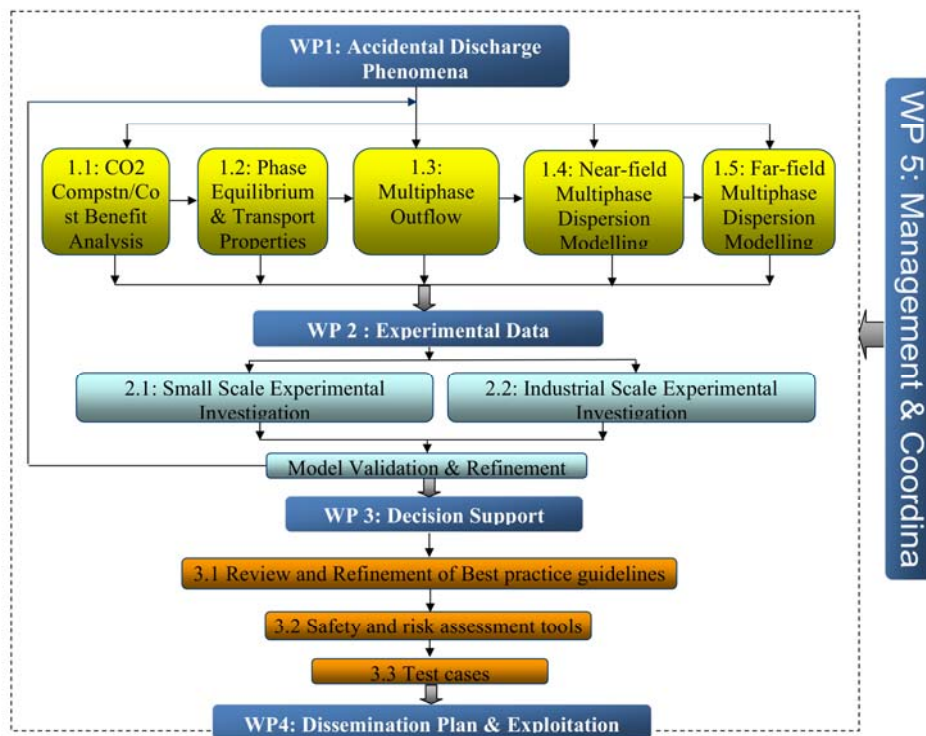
WP1: Accidental Discharge Phenomena

1.1: CO2 Compstn/Cost Benefit Analysis

1.2: Phase Equilibrium & Transport Properties

1.3: Multiphase Outflow

1.4: Near-field Multiphase Dispersion Modelling

1.5: Far-field Multiphase Dispersion Modelling

WP 2 : Experimental Data

2.1: Small Scale Experimental Investigation

2.2: Industrial Scale Experimental Investigation

Model Validation & Refinement

WP 3: Decision Support

3.1 Review and Refinement of Best practice guidelines

3.2 Safety and risk assessment tools

3.3 Test cases

WP4: Dissemination Plan & Exploitation

WP 5: Management & Coordina